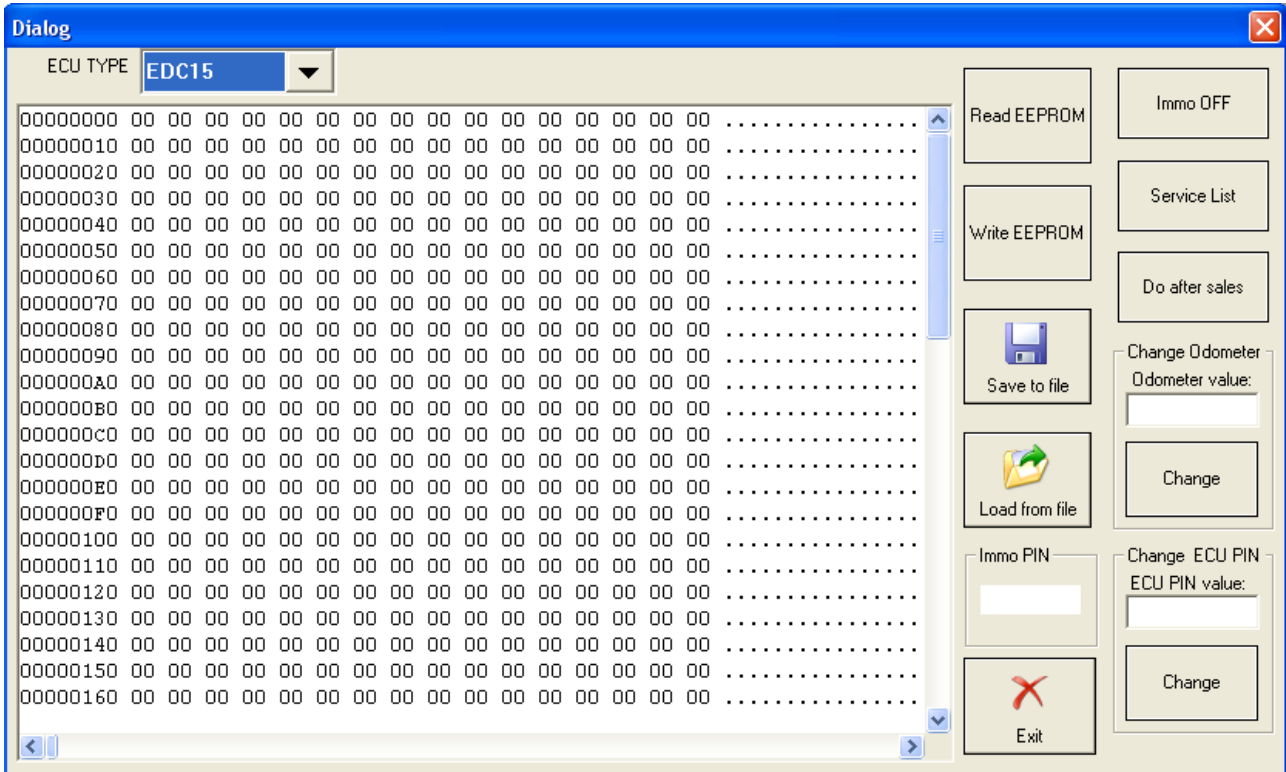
Dialog

ECU TYPE EDC15

00000000 00 00 00 00 00 00 00 00 00 00 00 00 00 00 00 00 ................
00000010 00 00 00 00 00 00 00 00 00 00 00 00 00 00 00 00 ................
00000020 00 00 00 00 00 00 00 00 00 00 00 00 00 00 00 00 ................
00000030 00 00 00 00 00 00 00 00 00 00 00 00 00 00 00 00 ................
00000040 00 00 00 00 00 00 00 00 00 00 00 00 00 00 00 00 ................
00000050 00 00 00 00 00 00 00 00 00 00 00 00 00 00 00 00 ................
00000060 00 00 00 00 00 00 00 00 00 00 00 00 00 00 00 00 ................
00000070 00 00 00 00 00 00 00 00 00 00 00 00 00 00 00 00 ................
00000080 00 00 00 00 00 00 00 00 00 00 00 00 00 00 00 00 ................
00000090 00 00 00 00 00 00 00 00 00 00 00 00 00 00 00 00 ................
000000A0 00 00 00 00 00 00 00 00 00 00 00 00 00 00 00 00 ................
000000B0 00 00 00 00 00 00 00 00 00 00 00 00 00 00 00 00 ................
000000C0 00 00 00 00 00 00 00 00 00 00 00 00 00 00 00 00 ................
000000D0 00 00 00 00 00 00 00 00 00 00 00 00 00 00 00 00 ................
000000E0 00 00 00 00 00 00 00 00 00 00 00 00 00 00 00 00 ................
000000F0 00 00 00 00 00 00 00 00 00 00 00 00 00 00 00 00 ................
00000100 00 00 00 00 00 00 00 00 00 00 00 00 00 00 00 00 ................
00000110 00 00 00 00 00 00 00 00 00 00 00 00 00 00 00 00 ................
00000120 00 00 00 00 00 00 00 00 00 00 00 00 00 00 00 00 ................
00000130 00 00 00 00 00 00 00 00 00 00 00 00 00 00 00 00 ................
00000140 00 00 00 00 00 00 00 00 00 00 00 00 00 00 00 00 ................
00000150 00 00 00 00 00 00 00 00 00 00 00 00 00 00 00 00 ................
00000160 00 00 00 00 00 00 00 00 00 00 00 00 00 00 00 00 ................

Read EEPROM

Write EEPROM

Save to file

Load from file

Immo PIN

Exit

Immo OFF

Service List

Do after sales

Change Odometer
Odometer value:
Change

Change ECU PIN
ECU PIN value:
Change